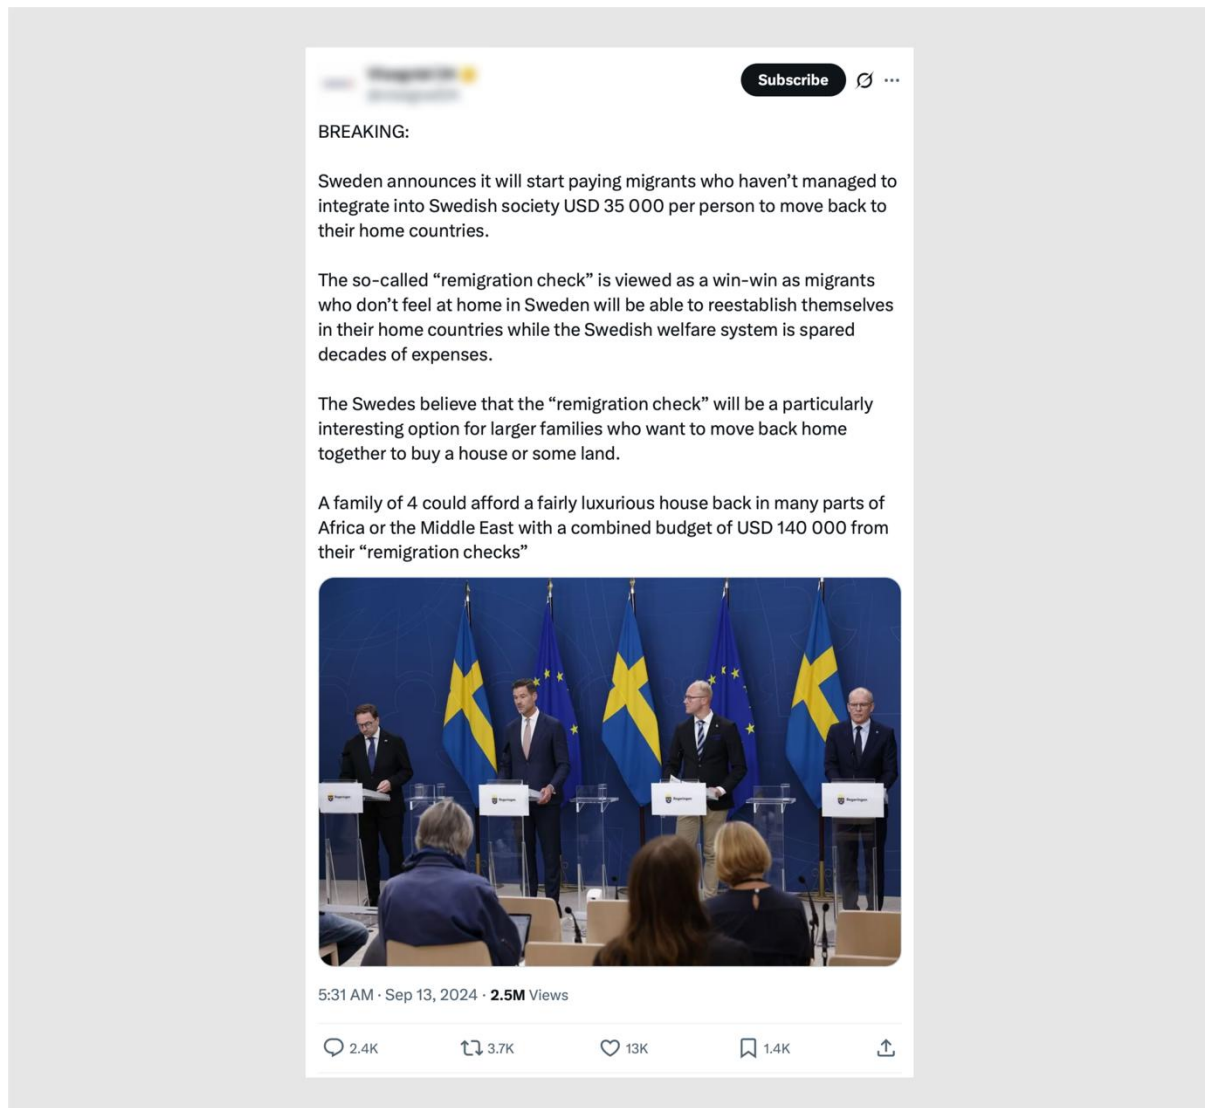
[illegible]
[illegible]

Subscribe

BREAKING:

Sweden announces it will start paying migrants who haven't managed to integrate into Swedish society USD 35 000 per person to move back to their home countries.

The so-called "remigration check" is viewed as a win-win as migrants who don't feel at home in Sweden will be able to reestablish themselves in their home countries while the Swedish welfare system is spared decades of expenses.

The Swedes believe that the "remigration check" will be a particularly interesting option for larger families who want to move back home together to buy a house or some land.

A family of 4 could afford a fairly luxurious house back in many parts of Africa or the Middle East with a combined budget of USD 140 000 from their "remigration checks"

5:31 AM · Sep 13, 2024 · 2.5M Views

2.4K 3.7K 13K 1.4K